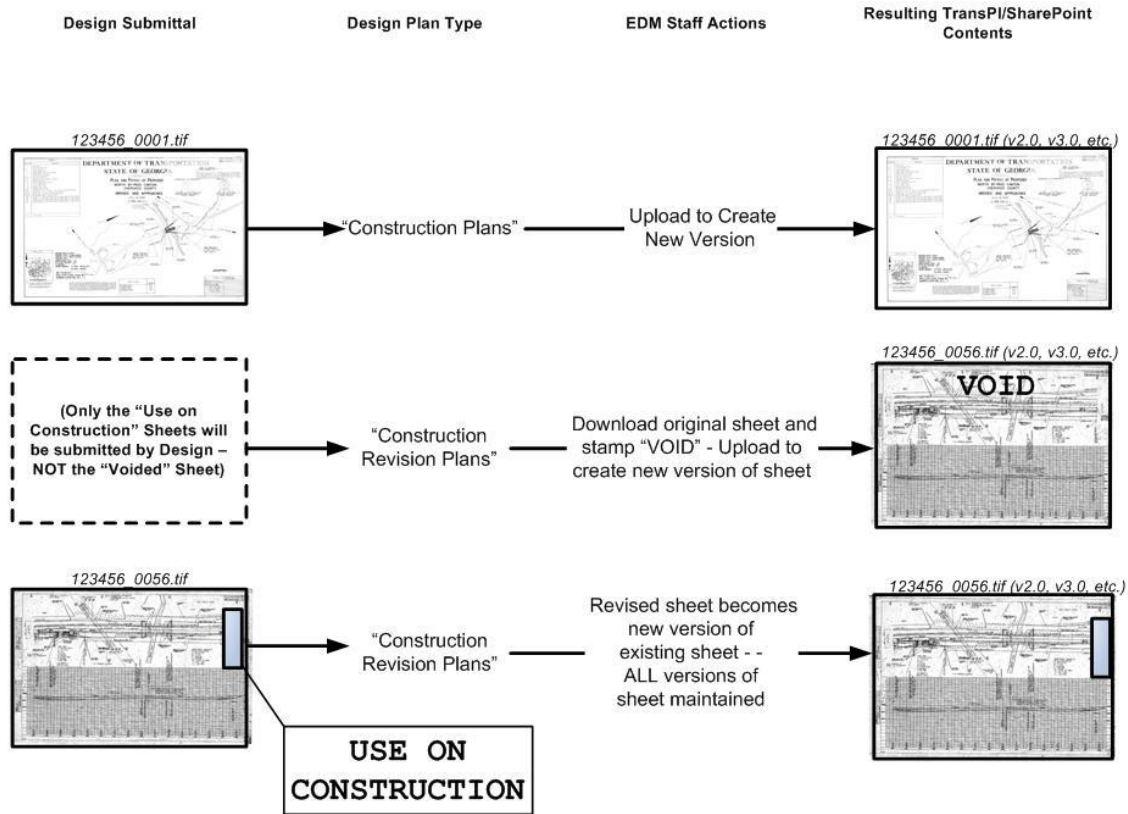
Design Submittal

Design Plan Type

EDM Staff Actions

Resulting TransPl/SharePoint Contents

123456_0001.tif

DEPARTMENT OF TRANSPORTATION
STATE OF GEORGIA

"Construction Plans"

Upload to Create New Version

123456_0001.tif (v2.0, v3.0, etc.)

DEPARTMENT OF TRANSPORTATION
STATE OF GEORGIA

(Only the "Use on Construction" Sheets will be submitted by Design – NOT the "Voided" Sheet)

"Construction Revision Plans"

Download original sheet and stamp "VOID" - Upload to create new version of sheet

123456_0056.tif (v2.0, v3.0, etc.)

VOID

123456_0056.tif

"Construction Revision Plans"

Revised sheet becomes new version of existing sheet - - ALL versions of sheet maintained

123456_0056.tif (v2.0, v3.0, etc.)

USE ON CONSTRUCTION